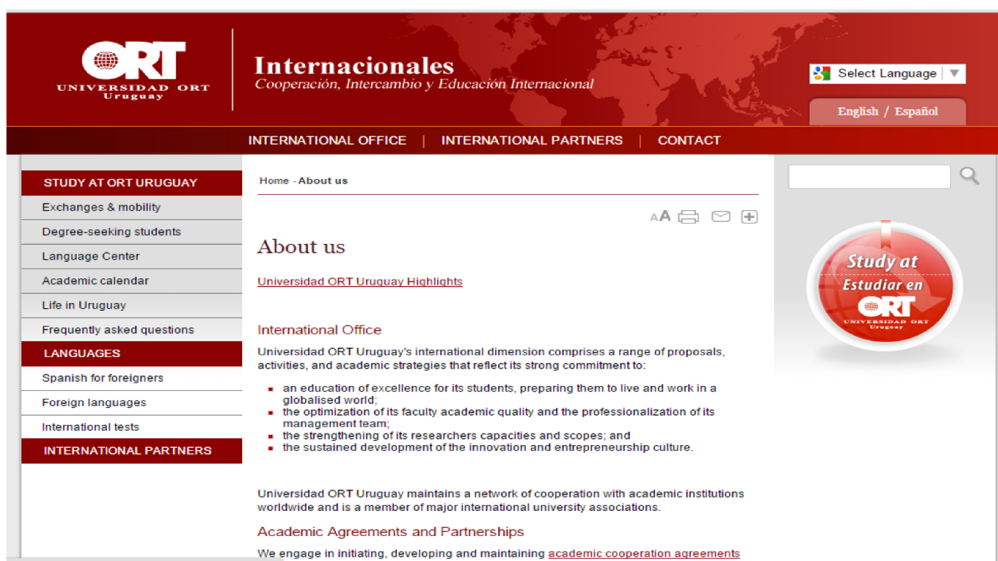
ORT
UNIVERSIDAD ORT
Uruguay

Internacionales
Cooperación, Intercambio y Educación Internacional

Select Language ▼

English / Español

INTERNATIONAL OFFICE | INTERNATIONAL PARTNERS | CONTACT

STUDY AT ORT URUGUAY
Exchanges & mobility
Degree-seeking students
Language Center
Academic calendar
Life in Uruguay
Frequently asked questions
LANGUAGES
Spanish for foreigners
Foreign languages
International tests
INTERNATIONAL PARTNERS

Home - About us

AA

About us

Universidad ORT Uruguay Highlights

International Office

Universidad ORT Uruguay's international dimension comprises a range of proposals, activities, and academic strategies that reflect its strong commitment to:

- an education of excellence for its students, preparing them to live and work in a globalised world;
- the optimization of its faculty academic quality and the professionalization of its management team;
- the strengthening of its researchers capacities and scopes; and
- the sustained development of the innovation and entrepreneurship culture.

Universidad ORT Uruguay maintains a network of cooperation with academic institutions worldwide and is a member of major international university associations.

Academic Agreements and Partnerships

We engage in initiating, developing and maintaining academic cooperation agreements

Study at
Estudiar en
ORT
UNIVERSIDAD ORT
Uruguay